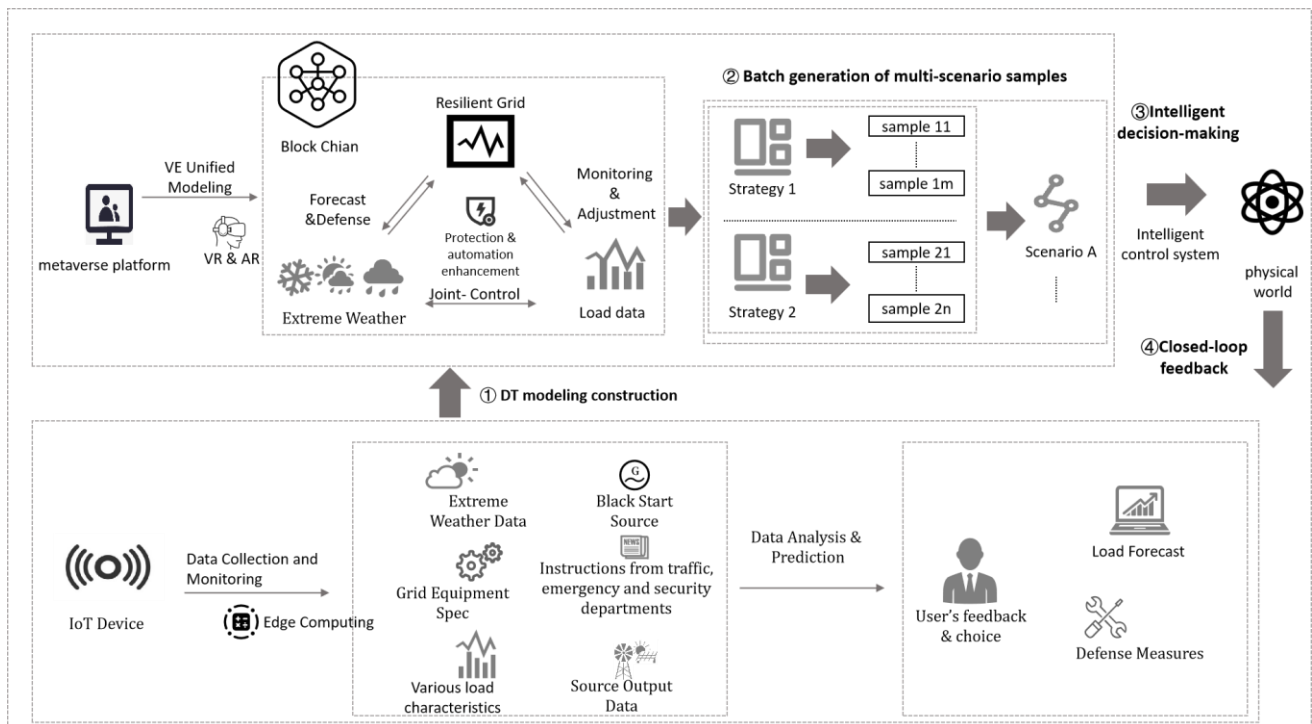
② Batch generation of multi-scenario samples

③Intelligent decision-making

Block Chian

Resilient Grid

VE Unified Modeling

metaverse platform

VR & AR

Forecast &Defense

Protection & automation enhancement

Monitoring & Adjustment

Extreme Weather

Joint- Control

Load data

Strategy 1

sample 11

sample 1m

Strategy 2

sample 21

sample 2n

Scenario A

Intelligent control system

physical world

④Closed-loop feedback

① DT modeling construction

IoT Device

Data Collection and Monitoring

Edge Computing

Extreme Weather Data

Black Start Source

Grid Equipment Spec

Instructions from traffic, emergency and security departments

Various load characteristics

Source Output Data

Data Analysis & Prediction

User's feedback & choice

Load Forecast

Defense Measures